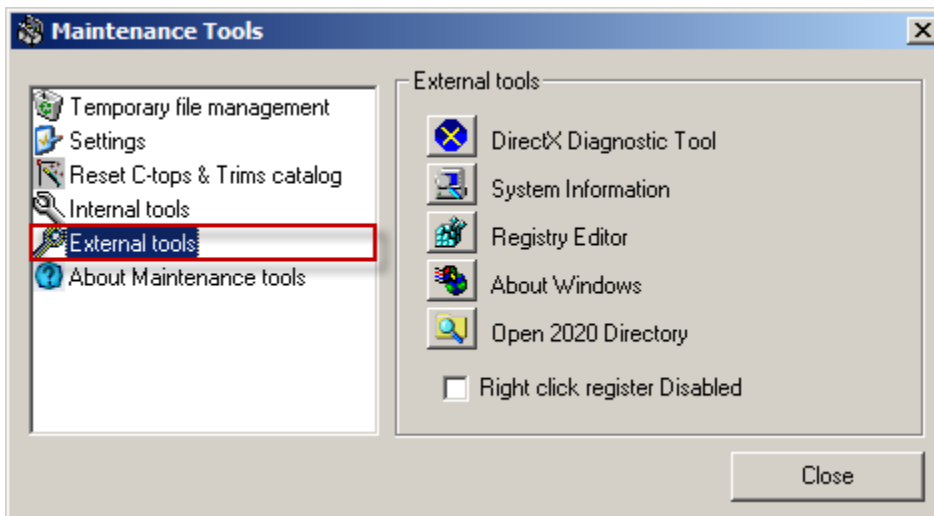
Maintenance Tools

Temporary file management
Settings
Reset C-tops & Trims catalog
Internal tools
External tools
About Maintenance tools

External tools
DirectX Diagnostic Tool
System Information
Registry Editor
About Windows
Open 2020 Directory
Right click register Disabled

Close